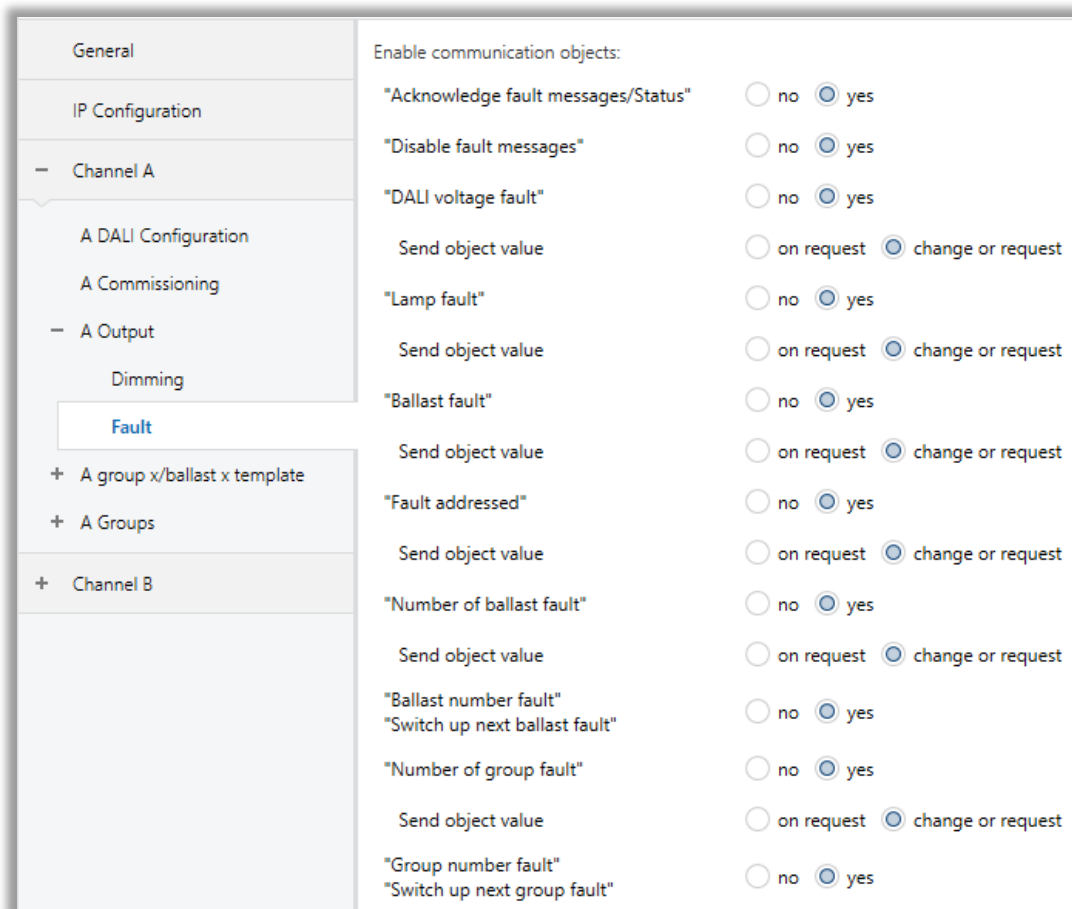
General

IP Configuration

− Channel A

A DALI Configuration

A Commissioning

− A Output

Dimming

Fault

+ A group x/ballast x template

+ A Groups

+ Channel B

Enable communication objects:

"Acknowledge fault messages/Status" no yes

"Disable fault messages" no yes

"DALI voltage fault" no yes

Send object value on request change or request

"Lamp fault" no yes

Send object value on request change or request

"Ballast fault" no yes

Send object value on request change or request

"Fault addressed" no yes

Send object value on request change or request

"Number of ballast fault" no yes

Send object value on request change or request

"Ballast number fault"
"Switch up next ballast fault" no yes

"Number of group fault" no yes

Send object value on request change or request

"Group number fault"
"Switch up next group fault" no yes